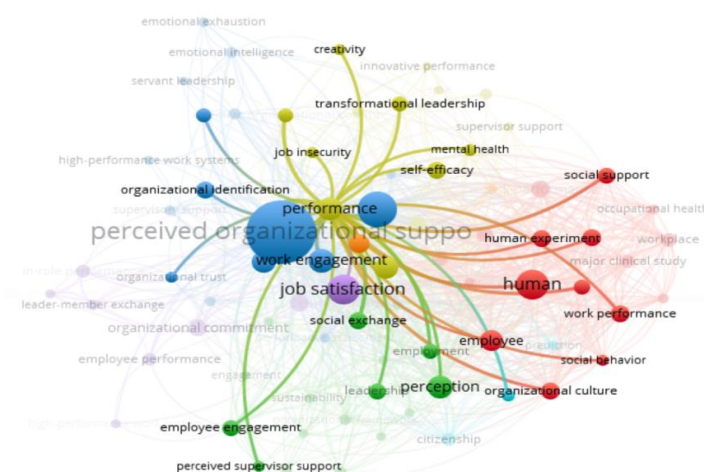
emotional exhaustion
emotional intelligence
servant leadership
creativity
innovative performance
transformational leadership
supervisor support
job insecurity
mental health
high-performance work systems
self-efficacy
social support
organizational identification
supervisor support
performance
occupational health
perceived organizational support
human experiment
workplace
major clinical study
work engagement
in-role performance
organizational trust
human
job satisfaction
leader-member exchange
work performance
social exchange
organizational commitment
employee
employment
social behavior
employee performance
engagement
perception
leadership
organizational culture
sustainability
high-performance
employee engagement
citizenship
perceived supervisor support